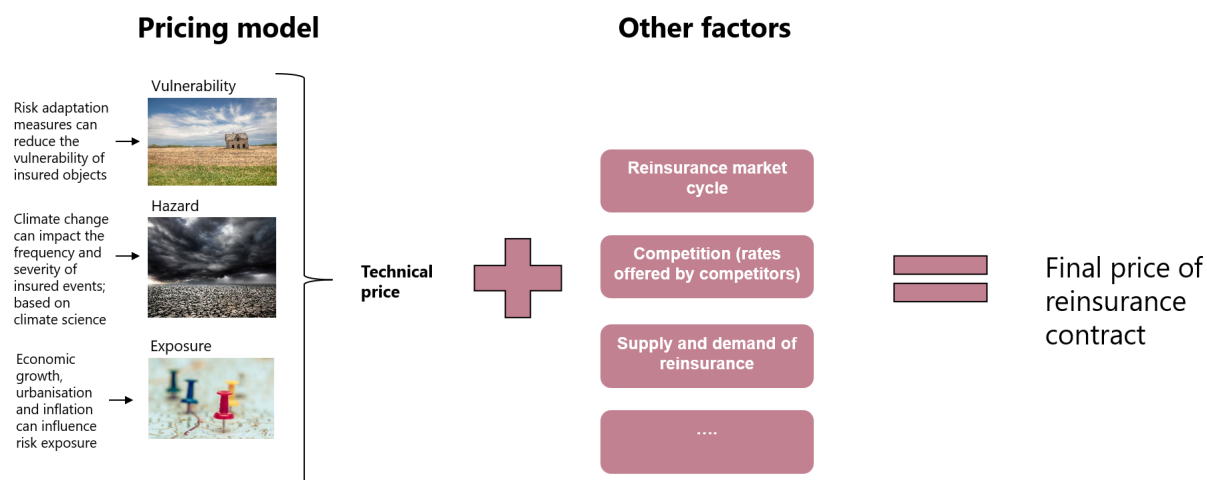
Pricing model

Other factors

Vulnerability

Risk adaptation measures can reduce the vulnerability of insured objects

Hazard

Climate change can impact the frequency and severity of insured events; based on climate science

Exposure

Economic growth, urbanisation and inflation can influence risk exposure

Technical price

Reinsurance market cycle

Competition (rates offered by competitors)

Supply and demand of reinsurance

....

Final price of reinsurance contract